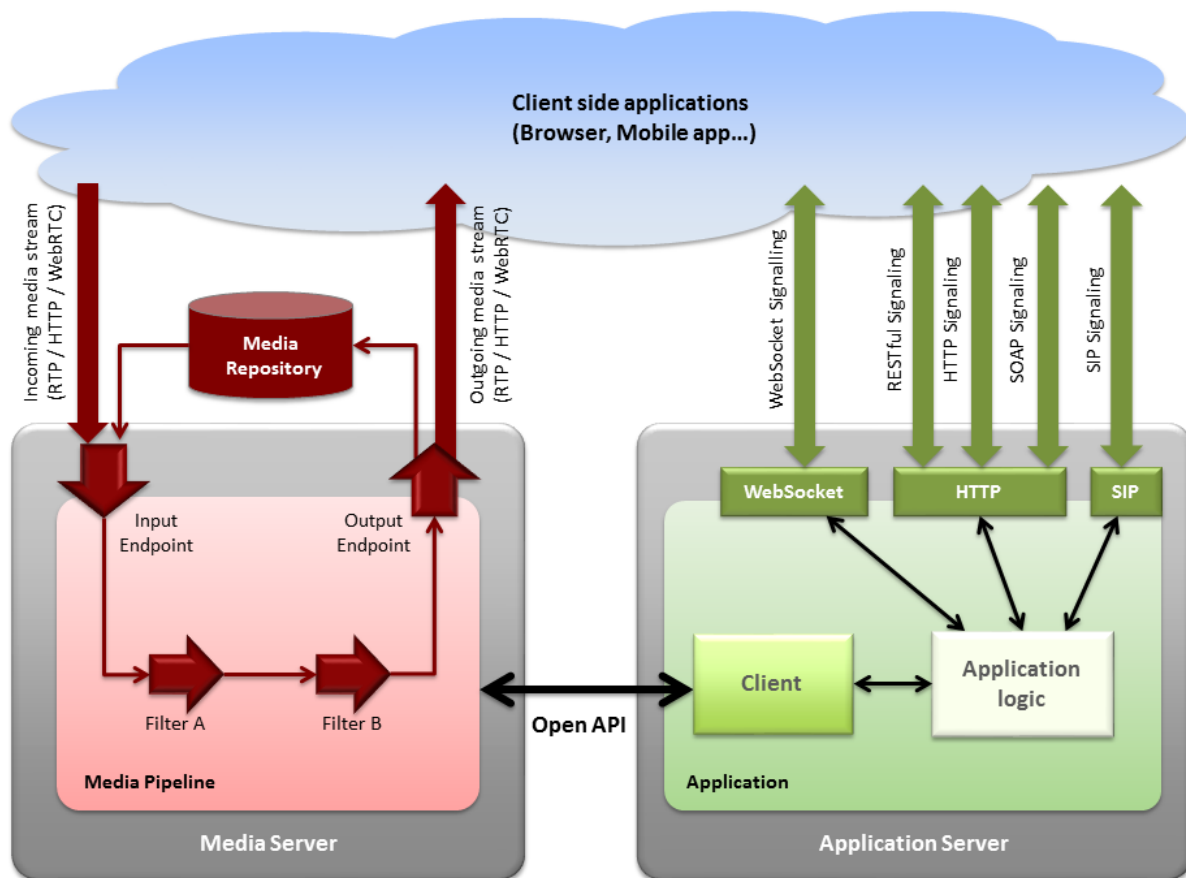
Client side applications
(Browser, Mobile app...)

Incoming media stream
(RTP / HTTP / WebRTC)

Media
Repository

Outgoing media stream
(RTP / HTTP / WebRTC)

WebSocket Signalling

RESTful Signaling

HTTP Signaling

SOAP Signaling

SIP Signaling

Input
Endpoint

Output
Endpoint

WebSocket

HTTP

SIP

Filter A

Filter B

Open API

Client

Application
logic

Media Pipeline

Application

Media Server

Application Server